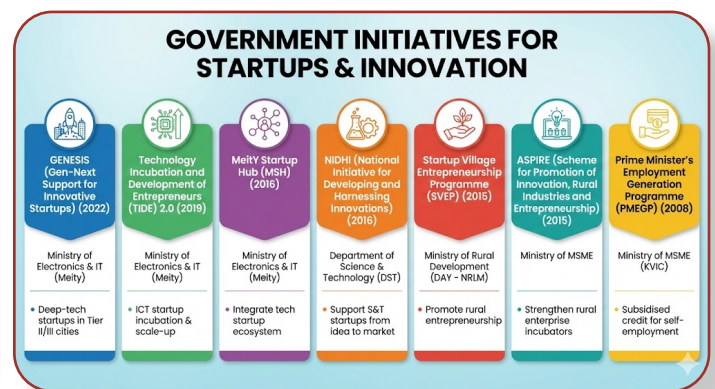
GOVERNMENT INITIATIVES FOR STARTUPS & INNOVATION

GENESIS (Gen-Next Support for Innovative Startups) (2022)

Ministry of Electronics & IT (Meity)

• Deep-tech startups in Tier II/III cities

Technology Incubation and Development of Entrepreneurs (TIDE) 2.0 (2019)

Ministry of Electronics & IT (Meity)

• ICT startup incubation & scale-up

MeitY Startup Hub (MSH) (2016)

Ministry of Electronics & IT (Meity)

• Integrate tech startup ecosystem

NIDHI (National Initiative for Developing and Harnessing Innovations) (2016)

Department of Science & Technology (DST)

• Support S&T startups from idea to market

Startup Village Entrepreneurship Programme (SVEP) (2015)

Ministry of Rural Development (DAY - NRLM)

• Promote rural entrepreneurship

ASPIRE (Scheme for Promotion of Innovation, Rural Industries and Entrepreneurship) (2015)

Ministry of MSME

• Strengthen rural enterprise incubators

Prime Minister's Employment Generation Programme (PMEGP) (2008)

Ministry of MSME (KVIC)

• Subsidised credit for self-employment